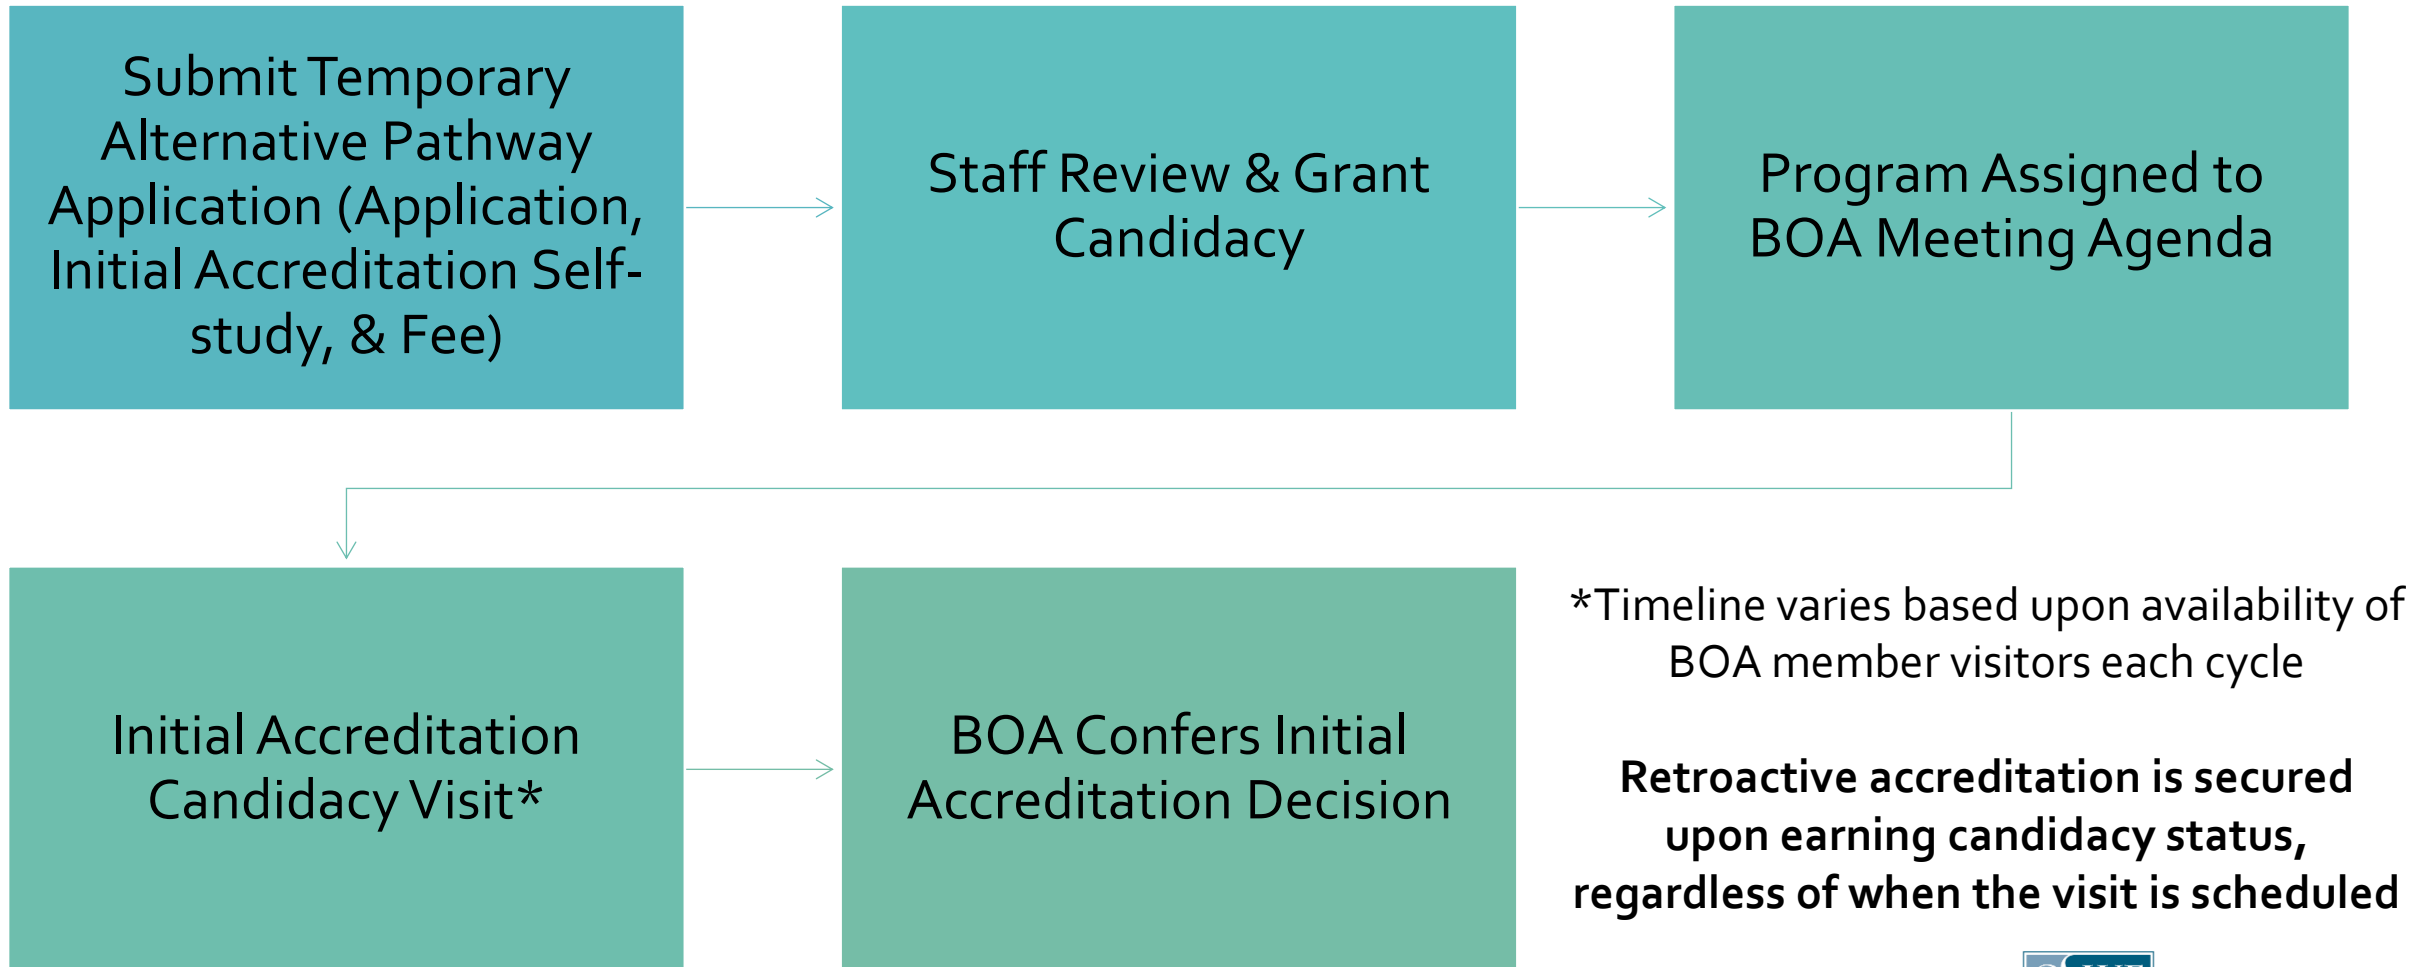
Submit Temporary Alternative Pathway Application (Application, Initial Accreditation Self-study, & Fee)

Staff Review & Grant Candidacy

Program Assigned to BOA Meeting Agenda

Initial Accreditation Candidacy Visit*

BOA Confers Initial Accreditation Decision

*Timeline varies based upon availability of BOA member visitors each cycle

**Retroactive accreditation is secured upon earning candidacy status, regardless of when the visit is scheduled**